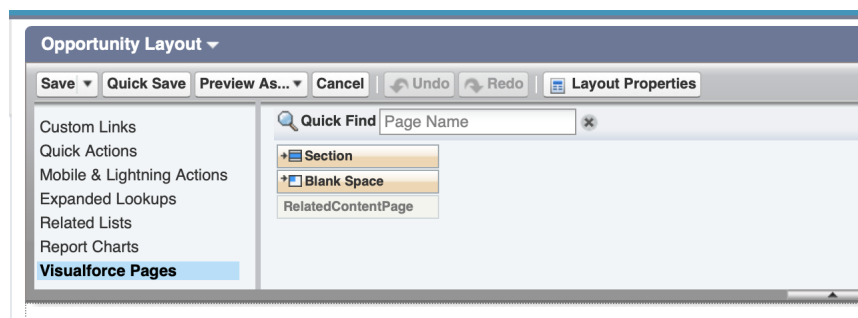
Opportunity Layout ▾

Save ▾ Quick Save Preview As... ▾ Cancel Undo Redo Layout Properties

Custom Links
Quick Actions
Mobile & Lightning Actions
Expanded Lookups
Related Lists
Report Charts
Visualforce Pages

Quick Find Page Name

Section
Blank Space
RelatedContentPage